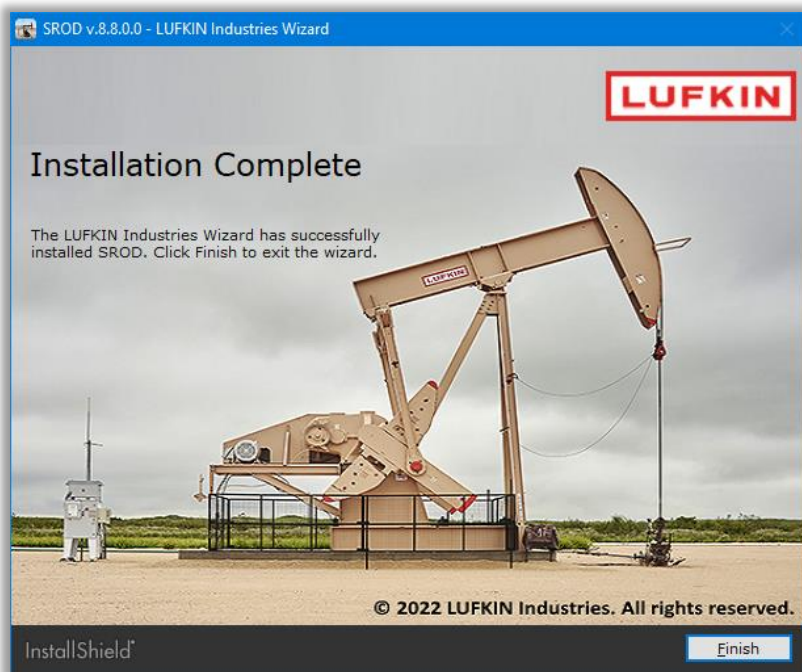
SROD v.8.8.0.0 - LUFKIN Industries Wizard

LUFKIN

Installation Complete

The LUFKIN Industries Wizard has successfully installed SROD. Click Finish to exit the wizard.

LUFKIN

© 2022 LUFKIN Industries. All rights reserved.

InstallShield

Finish